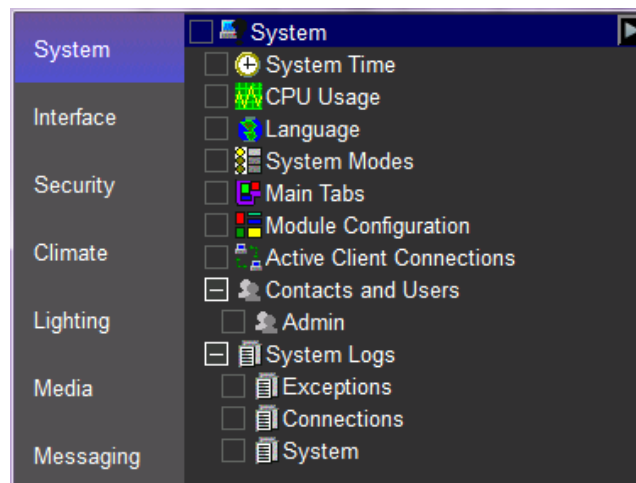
System
Interface
Security
Climate
Lighting
Media
Messaging

System
System Time
CPU Usage
Language
System Modes
Main Tabs
Module Configuration
Active Client Connections
Contacts and Users
Admin
System Logs
Exceptions
Connections
System